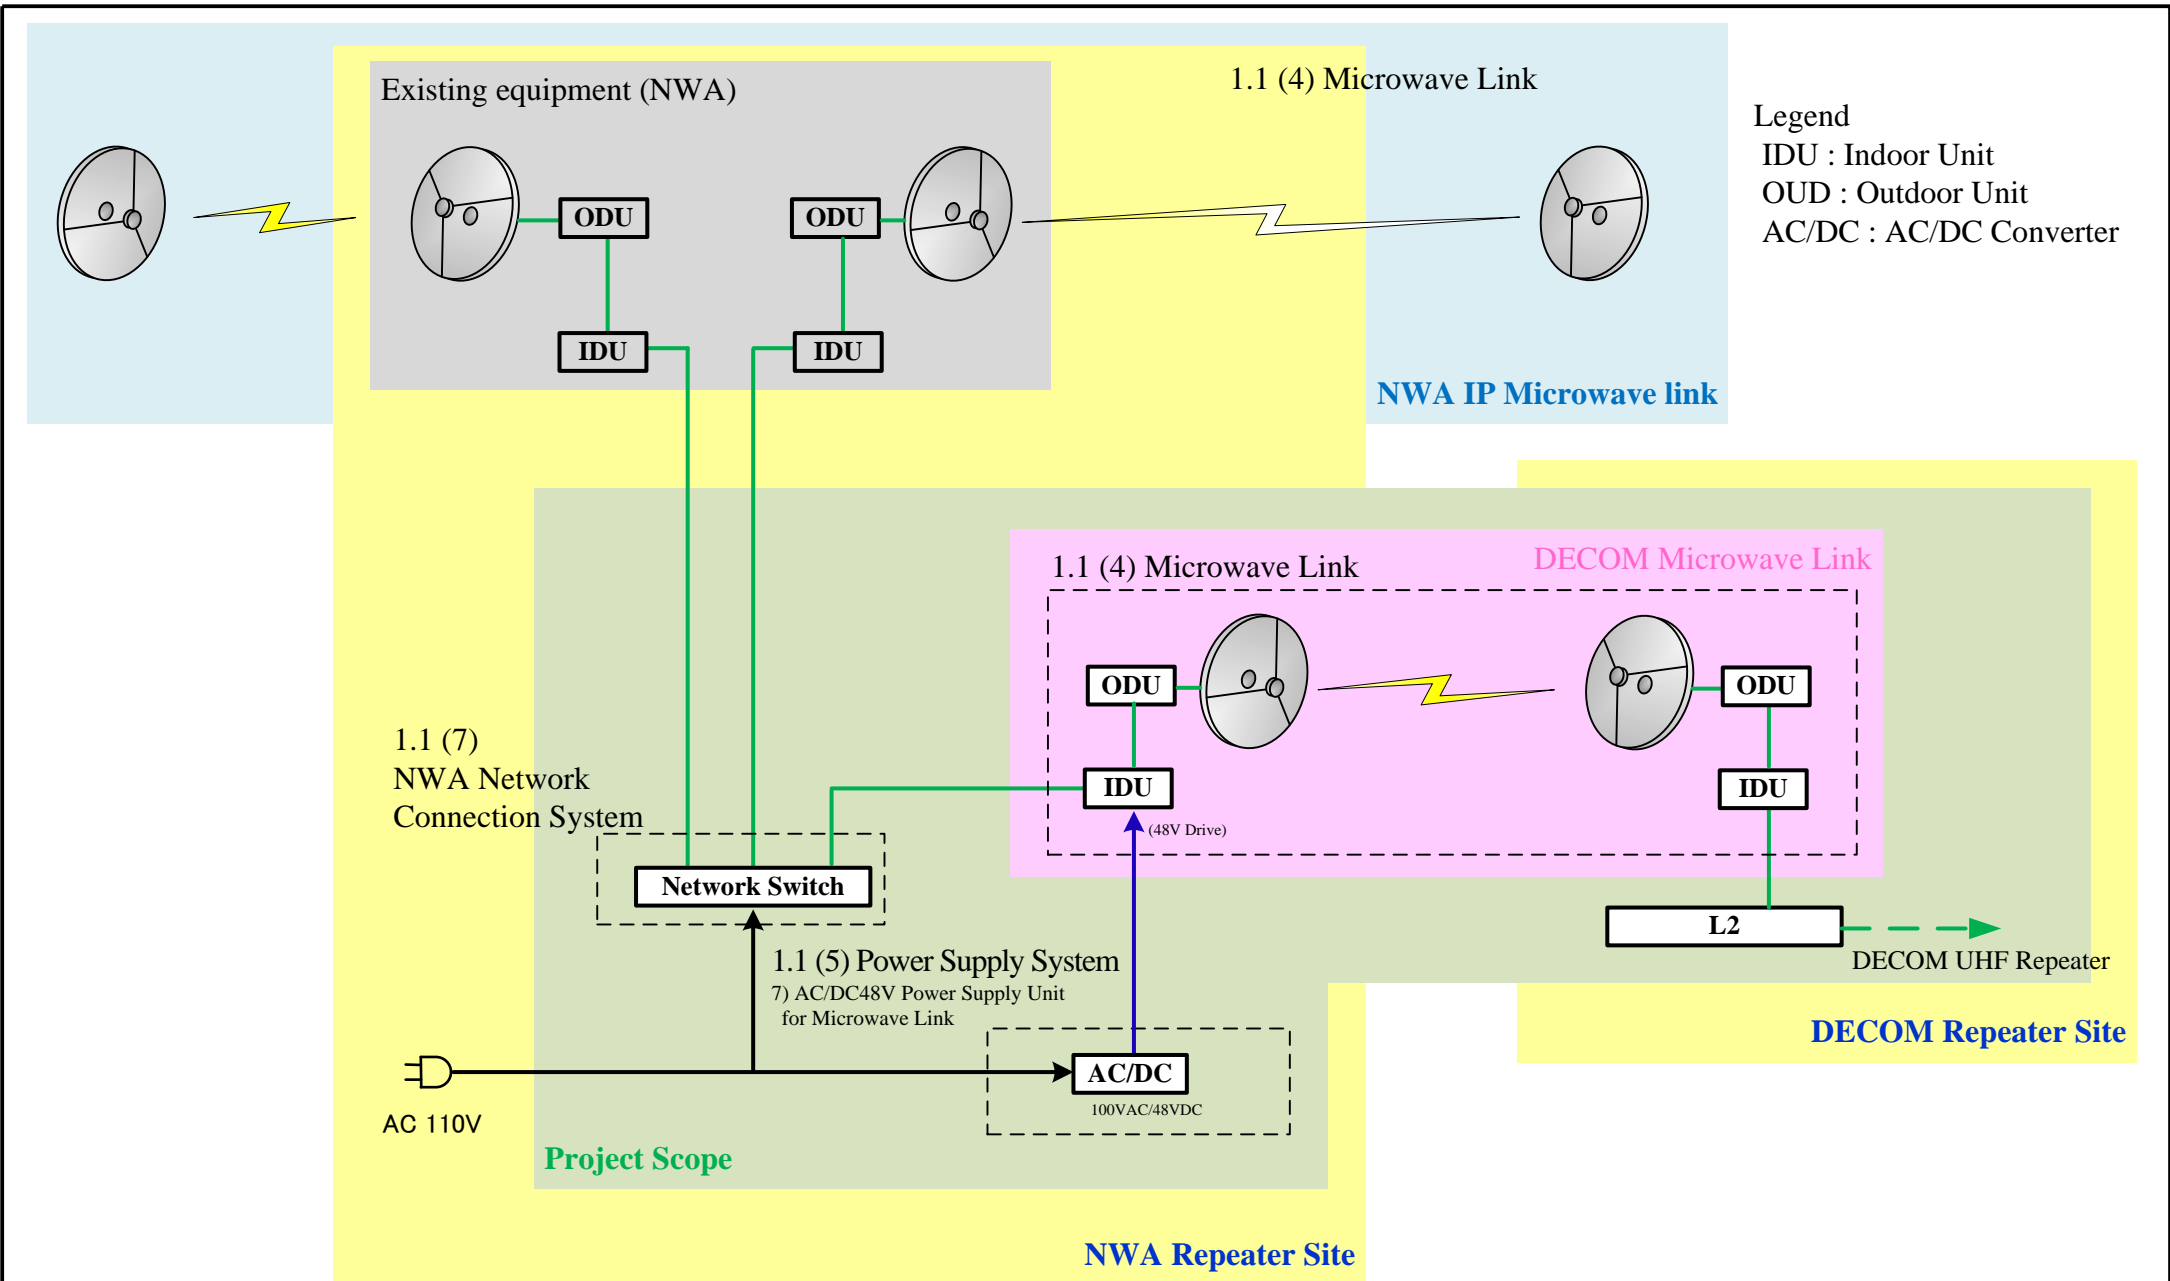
Existing equipment (NWA)

1.1 (4) Microwave Link

Legend
IDU : Indoor Unit
OUD : Outdoor Unit
AC/DC : AC/DC Converter

ODU

ODU

IDU

IDU

NWA IP Microwave link

1.1 (4) Microwave Link

DECOM Microwave Link

ODU

ODU

IDU

IDU

(48V Drive)

1.1 (7)
NWA Network
Connection System

Network Switch

L2

DECOM UHF Repeater

1.1 (5) Power Supply System
7) AC/DC48V Power Supply Unit
for Microwave Link

DECOM Repeater Site

AC/DC
100VAC/48VDC

AC 110V

Project Scope

NWA Repeater Site